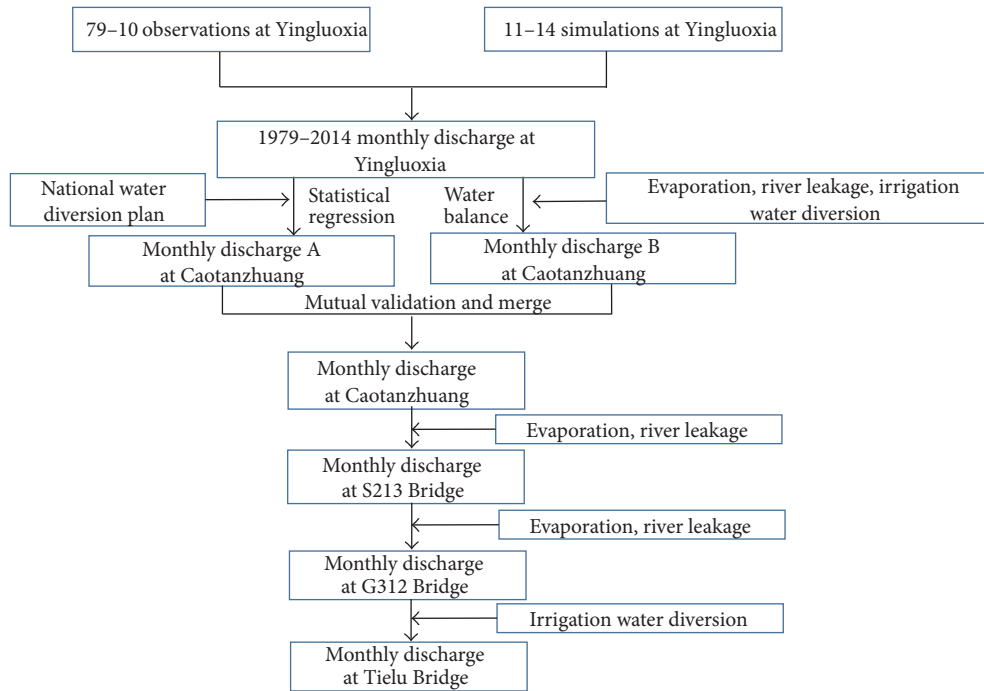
79–10 observations at Yingluoxia

11–14 simulations at Yingluoxia

1979–2014 monthly discharge at Yingluoxia

National water diversion plan

Statistical regression

Water balance

Evaporation, river leakage, irrigation water diversion

Monthly discharge A at Caotanzhuang

Monthly discharge B at Caotanzhuang

Mutual validation and merge

Monthly discharge at Caotanzhuang

Evaporation, river leakage

Monthly discharge at S213 Bridge

Evaporation, river leakage

Monthly discharge at G312 Bridge

Irrigation water diversion

Monthly discharge at Tielu Bridge